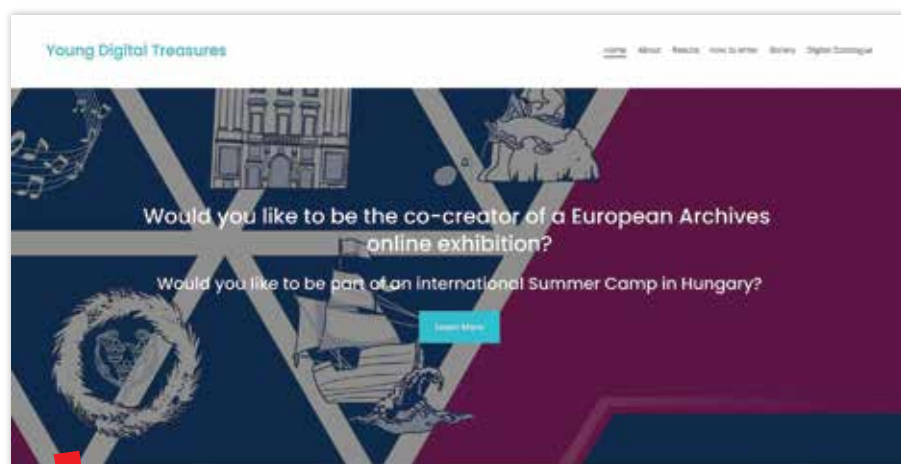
Young Digital Treasures

Home About Results How to enter Gallery Digital Catalogue

Would you like to be the co-creator of a European Archives online exhibition?

Would you like to be part of an international Summer Camp in Hungary?

Learn More